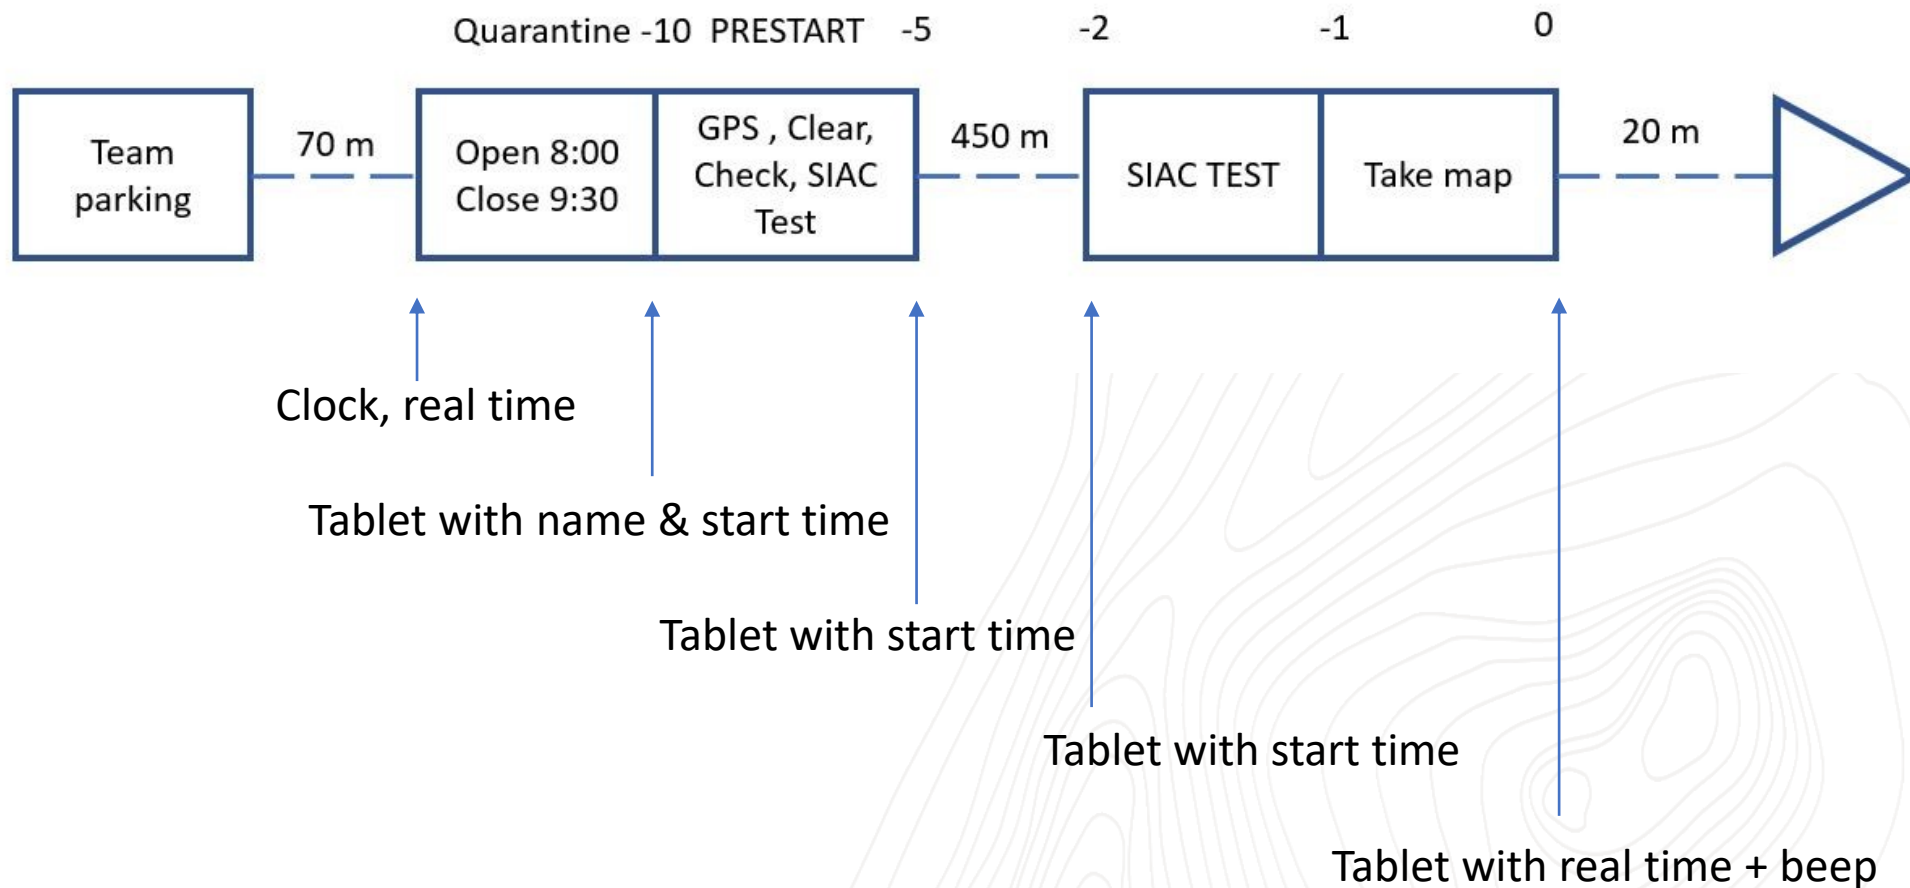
Quarantine -10 PRESTART -5 -2 -1 0

Team parking

70 m

Open 8:00 Close 9:30

GPS , Clear, Check, SIAC Test

450 m

SIAC TEST

Take map

20 m

Clock, real time

Tablet with name & start time

Tablet with start time

Tablet with start time

Tablet with real time + beep